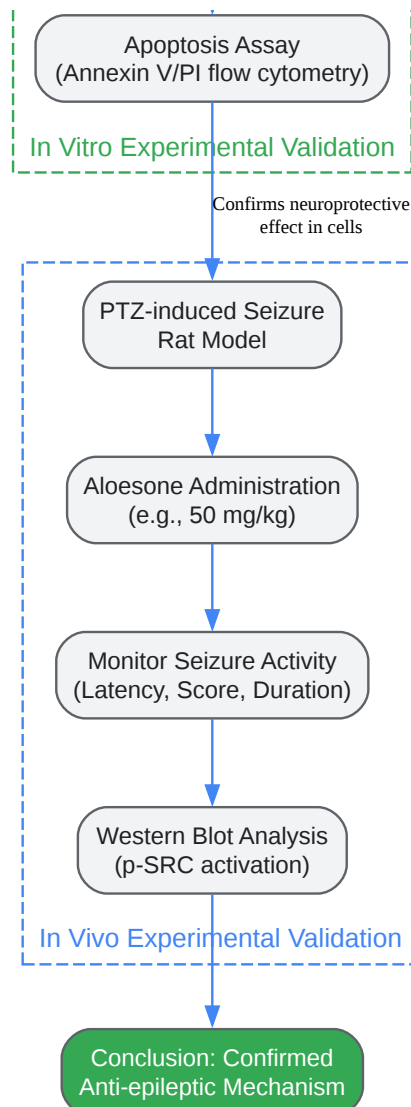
Apoptosis Assay
(Annexin V/PI flow cytometry)

In Vitro Experimental Validation

Confirms neuroprotective effect in cells

PTZ-induced Seizure Rat Model

Aloesone Administration (e.g., 50 mg/kg)

Monitor Seizure Activity (Latency, Score, Duration)

Western Blot Analysis (p-SRC activation)

In Vivo Experimental Validation

Conclusion: Confirmed Anti-epileptic Mechanism